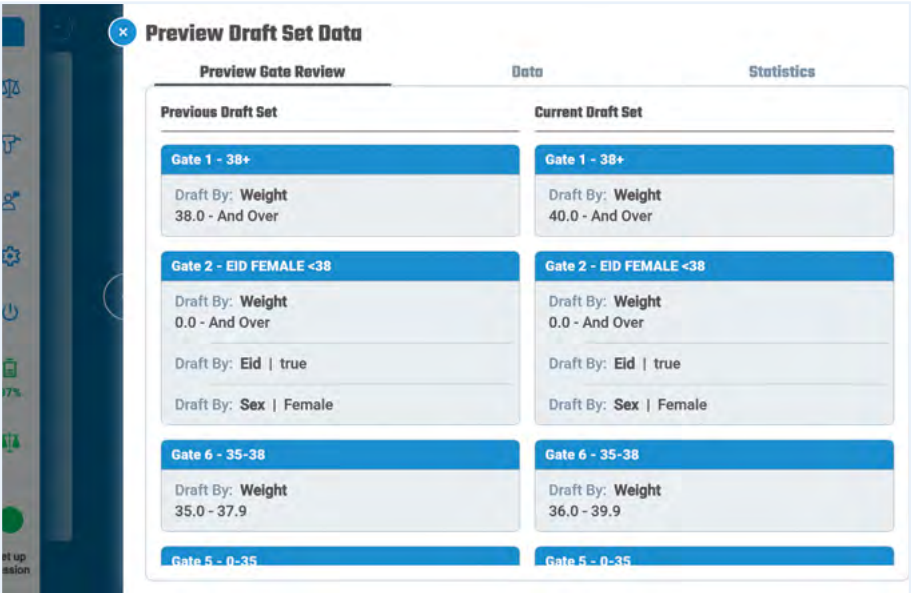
Preview Draft Set Data

Preview Gate Review | Data | Statistics

Previous Draft Set

Gate 1 - 38+
Draft By: Weight
38.0 - And Over

Gate 2 - EID FEMALE <38
Draft By: Weight
0.0 - And Over
Draft By: Eid | true
Draft By: Sex | Female

Gate 6 - 35-38
Draft By: Weight
35.0 - 37.9

Gate 5 - 0-35

Current Draft Set

Gate 1 - 38+
Draft By: Weight
40.0 - And Over

Gate 2 - EID FEMALE <38
Draft By: Weight
0.0 - And Over
Draft By: Eid | true
Draft By: Sex | Female

Gate 6 - 35-38
Draft By: Weight
36.0 - 39.9

Gate 5 - 0-35

97%

et up
ession